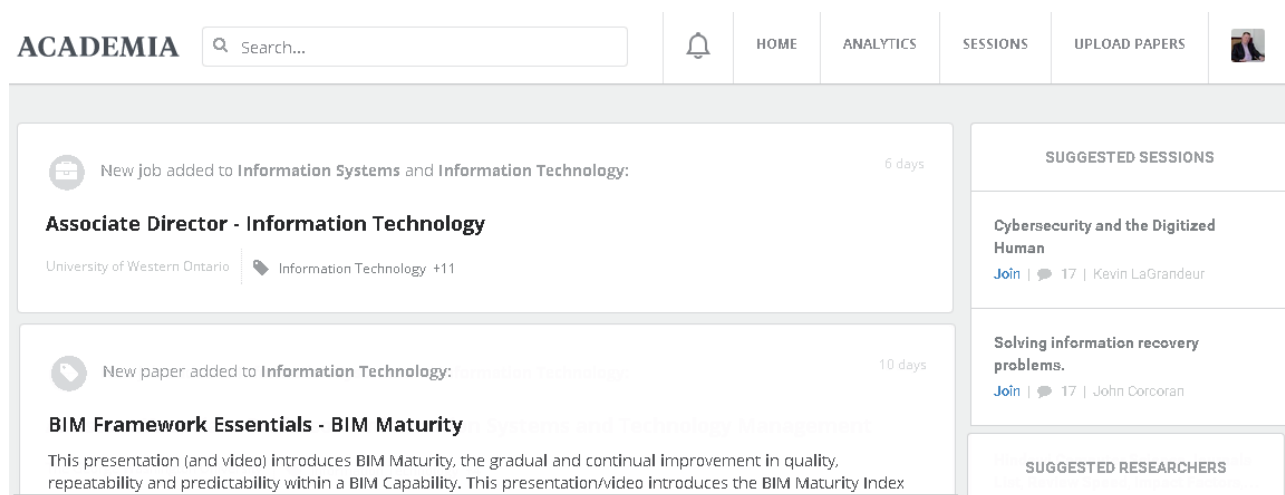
ACADEMIA Search...

HOME ANALYTICS SESSIONS UPLOAD PAPERS

New job added to Information Systems and Information Technology: 6 days

Associate Director - Information Technology

University of Western Ontario | Information Technology +11

New paper added to Information Technology: 10 days

BIM Framework Essentials - BIM Maturity

This presentation (and video) introduces BIM Maturity, the gradual and continual improvement in quality, repeatability and predictability within a BIM Capability. This presentation/video introduces the BIM Maturity Index

SUGGESTED SESSIONS

Cybersecurity and the Digitized Human
Join | 17 | Kevin LaGrandeur

Solving information recovery problems.
Join | 17 | John Corcoran

SUGGESTED RESEARCHERS